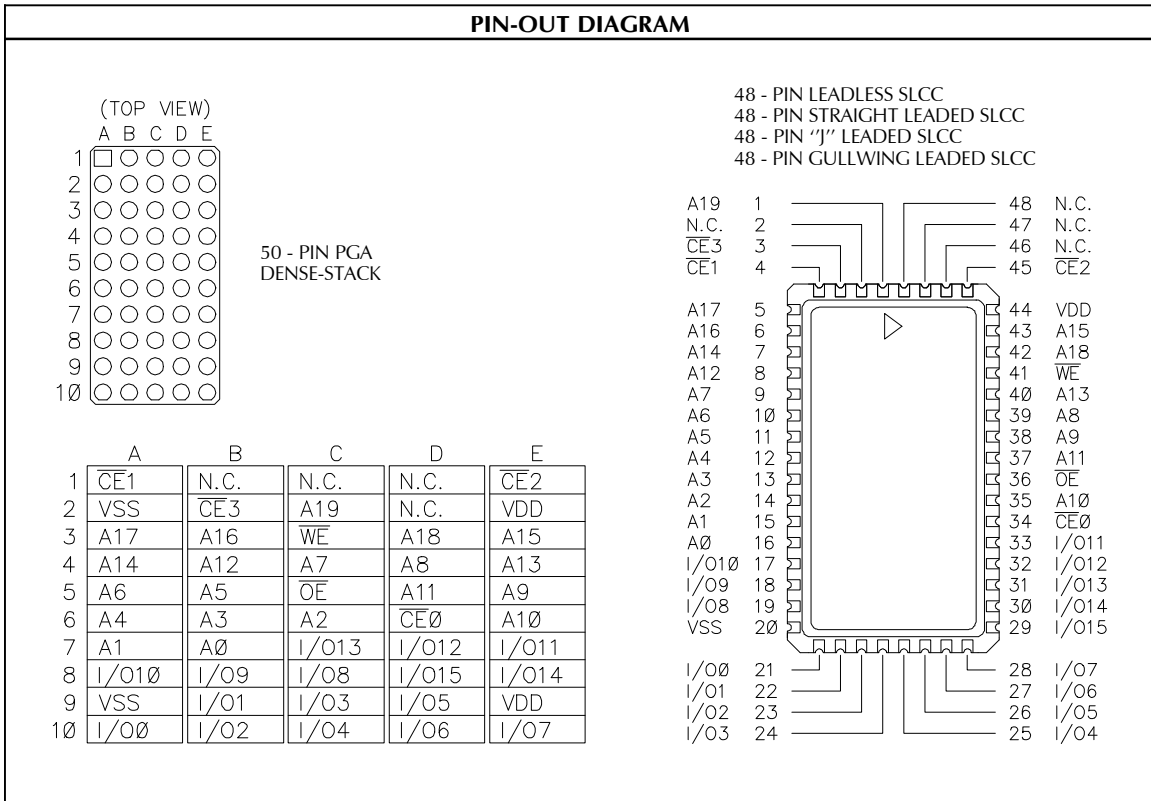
PIN-OUT DIAGRAM

(TOP VIEW)
A B C D E
1
2
3
4
5
6
7
8
9
1Ø

50 - PIN PGA
DENSE-STACK

| | A | B | C | D | E |
|---|---|---|---|---|---|
| 1 | $\overline{CE1}$ | N.C. | N.C. | N.C. | $\overline{CE2}$ |
| 2 | VSS | $\overline{CE3}$ | A19 | N.C. | VDD |
| 3 | A17 | A16 | $\overline{WE}$ | A18 | A15 |
| 4 | A14 | A12 | A7 | A8 | A13 |
| 5 | A6 | A5 | $\overline{OE}$ | A11 | A9 |
| 6 | A4 | A3 | A2 | $\overline{CEØ}$ | A1Ø |
| 7 | A1 | AØ | I/O13 | I/O12 | I/O11 |
| 8 | I/O1Ø | I/O9 | I/O8 | I/O15 | I/O14 |
| 9 | VSS | I/O1 | I/O3 | I/O5 | VDD |
| 1Ø | I/OØ | I/O2 | I/O4 | I/O6 | I/O7 |

48 - PIN LEADLESS SLCC
48 - PIN STRAIGHT LEADED SLCC
48 - PIN "J" LEADED SLCC
48 - PIN GULLWING LEADED SLCC

A19 1
N.C. 2
$\overline{CE3}$ 3
$\overline{CE1}$ 4
A17 5
A16 6
A14 7
A12 8
A7 9
A6 1Ø
A5 11
A4 12
A3 13
A2 14
A1 15
AØ 16
I/O1Ø 17
I/O9 18
I/O8 19
VSS 2Ø
I/OØ 21
I/O1 22
I/O2 23
I/O3 24

48 N.C.
47 N.C.
46 N.C.
45 $\overline{CE2}$
44 VDD
43 A15
42 A18
41 $\overline{WE}$
4Ø A13
39 A8
38 A9
37 A11
36 $\overline{OE}$
35 A1Ø
34 $\overline{CEØ}$
33 I/O11
32 I/O12
31 I/O13
3Ø I/O14
29 I/O15
28 I/O7
27 I/O6
26 I/O5
25 I/O4